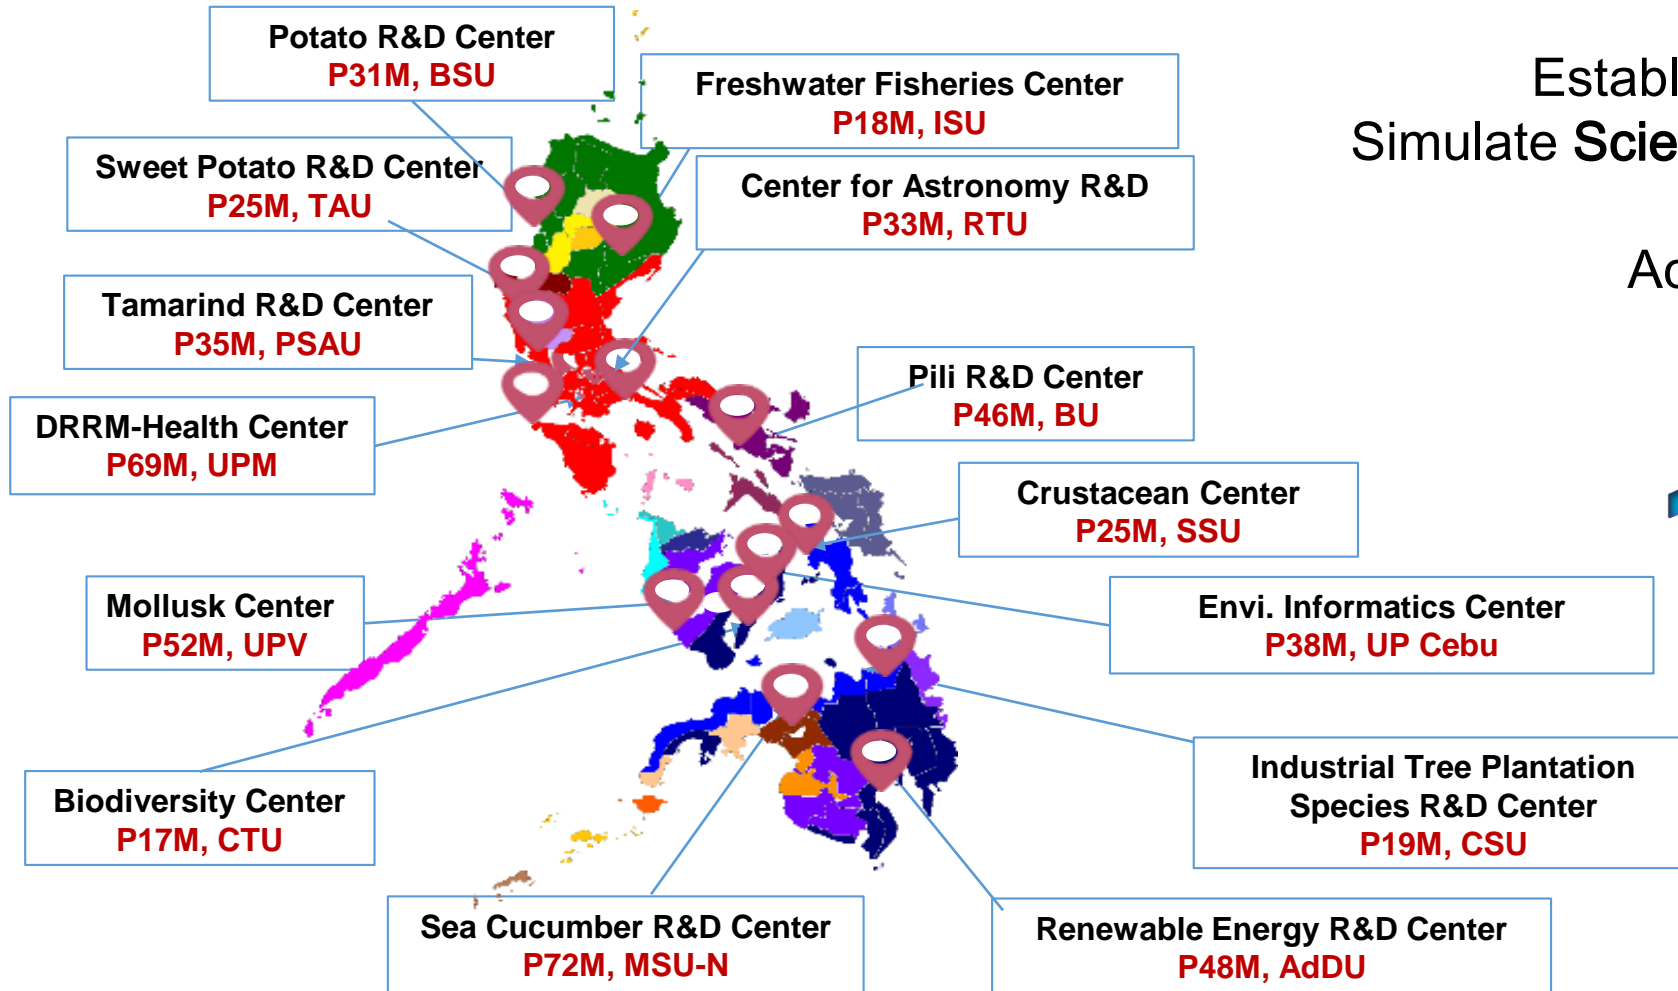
Potato R&D Center
P31M, BSU

Freshwater Fisheries Center
P18M, ISU

Establ
Simulate Scie

Sweet Potato R&D Center
P25M, TAU

Center for Astronomy R&D
P33M, RTU

Ac

Tamarind R&D Center
P35M, PSAU

Pili R&D Center
P46M, BU

DRRM-Health Center
P69M, UPM

Crustacean Center
P25M, SSU

Mollusk Center
P52M, UPV

Envi. Informatics Center
P38M, UP Cebu

Industrial Tree Plantation Species R&D Center
P19M, CSU

Biodiversity Center
P17M, CTU

Sea Cucumber R&D Center
P72M, MSU-N

Renewable Energy R&D Center
P48M, AdDU